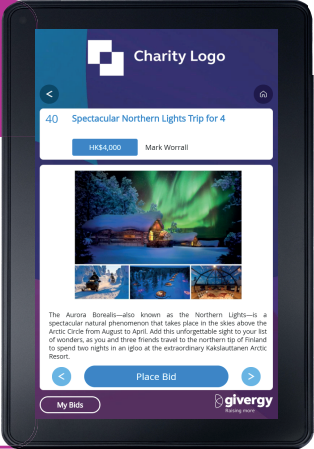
Charity Logo

<

40 Spectacular Northern Lights Trip for 4

HK$4,000

Mark Worrall

The Aurora Borealis—also known as the Northern Lights—is a spectacular natural phenomenon that takes place in the skies above the Arctic Circle from August to April. Add this unforgettable sight to your list of wonders, as you and three friends travel to the northern tip of Finland to spend two nights in an igloo at the extraordinary Kakslauttanen Arctic Resort.

<

Place Bid

>

My Bids

givergy
Raising more.